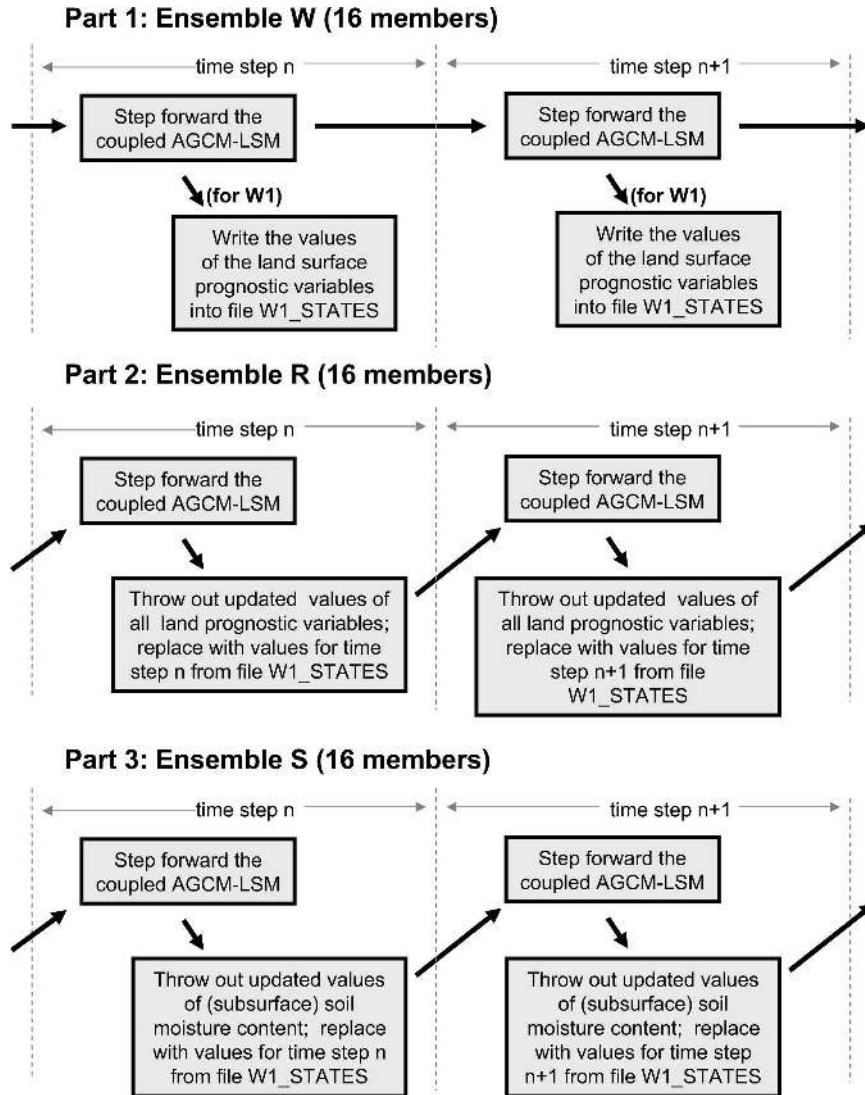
Part 1: Ensemble W (16 members)

time step n

time step n+1

Step forward the coupled AGCM-LSM

(for W1)

Write the values of the land surface prognostic variables into file W1_STATES

Step forward the coupled AGCM-LSM

(for W1)

Write the values of the land surface prognostic variables into file W1_STATES

Part 2: Ensemble R (16 members)

time step n

time step n+1

Step forward the coupled AGCM-LSM

Throw out updated values of all land prognostic variables; replace with values for time step n from file W1_STATES

Step forward the coupled AGCM-LSM

Throw out updated values of all land prognostic variables; replace with values for time step n+1 from file W1_STATES

Part 3: Ensemble S (16 members)

time step n

time step n+1

Step forward the coupled AGCM-LSM

Throw out updated values of (subsurface) soil moisture content; replace with values for time step n from file W1_STATES

Step forward the coupled AGCM-LSM

Throw out updated values of (subsurface) soil moisture content; replace with values for time step n+1 from file W1_STATES